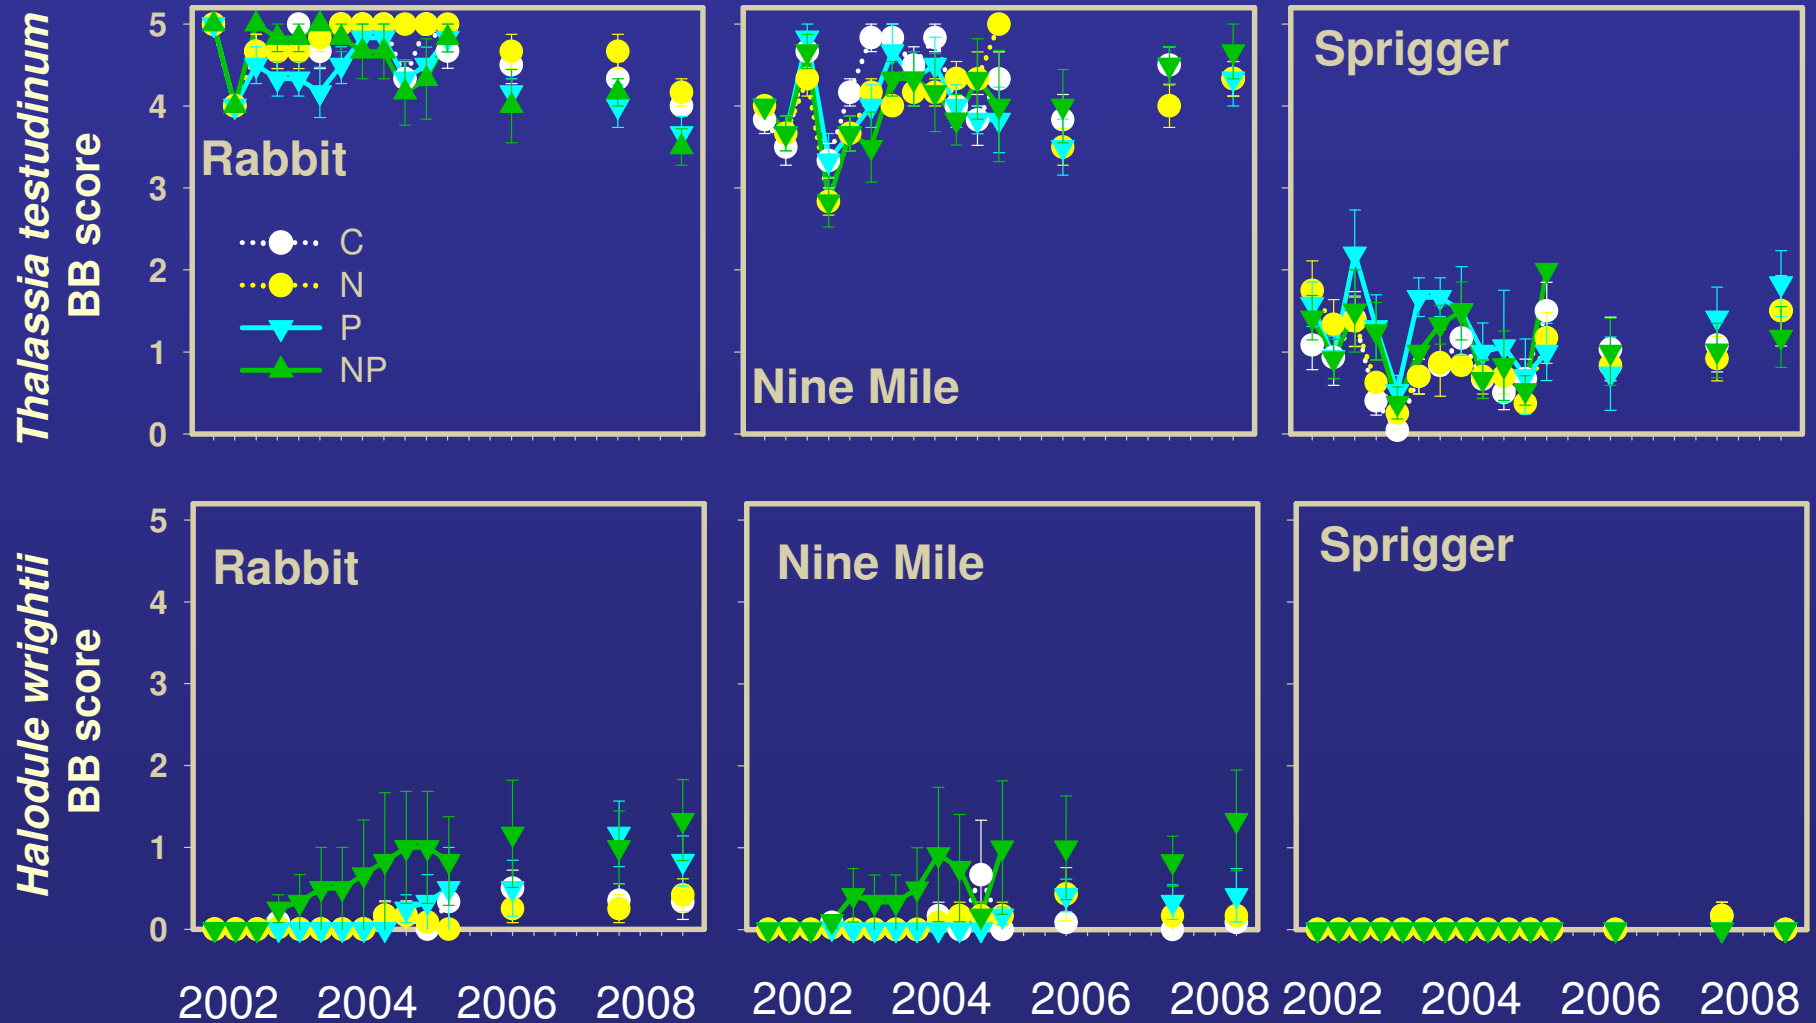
Thalassia testudinum BB score

5
4
3
2
1
0

Rabbit

C
N
P
NP

Nine Mile

Sprigger

Halodule wrightii BB score

5
4
3
2
1
0

Rabbit

Nine Mile

Sprigger

2002 2004 2006 2008 2002 2004 2006 2008 2002 2004 2006 2008